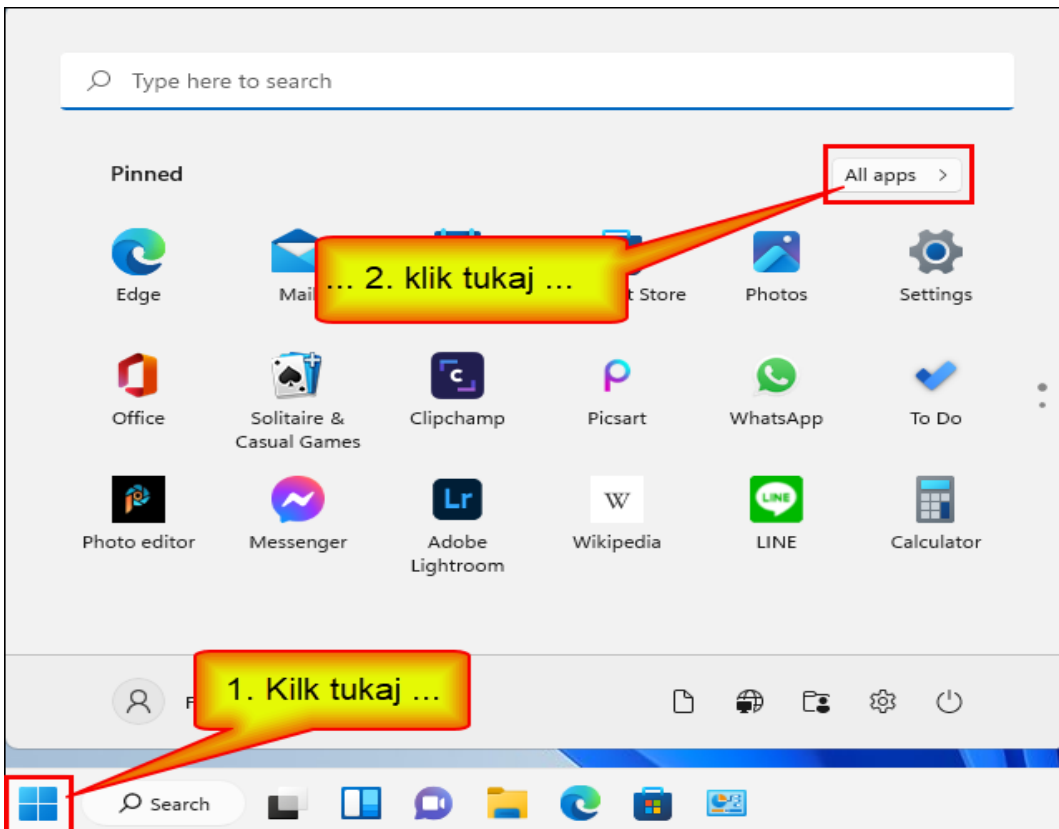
Type here to search

Pinned

All apps >

Edge

Mai

... 2. klik tukaj ...

t Store

Photos

Settings

Office

Solitaire & Casual Games

Clipchamp

Picsart

WhatsApp

To Do

Photo editor

Messenger

Adobe Lightroom

Wikipedia

LINE

Calculator

F

1. Kilk tukaj ...

Search